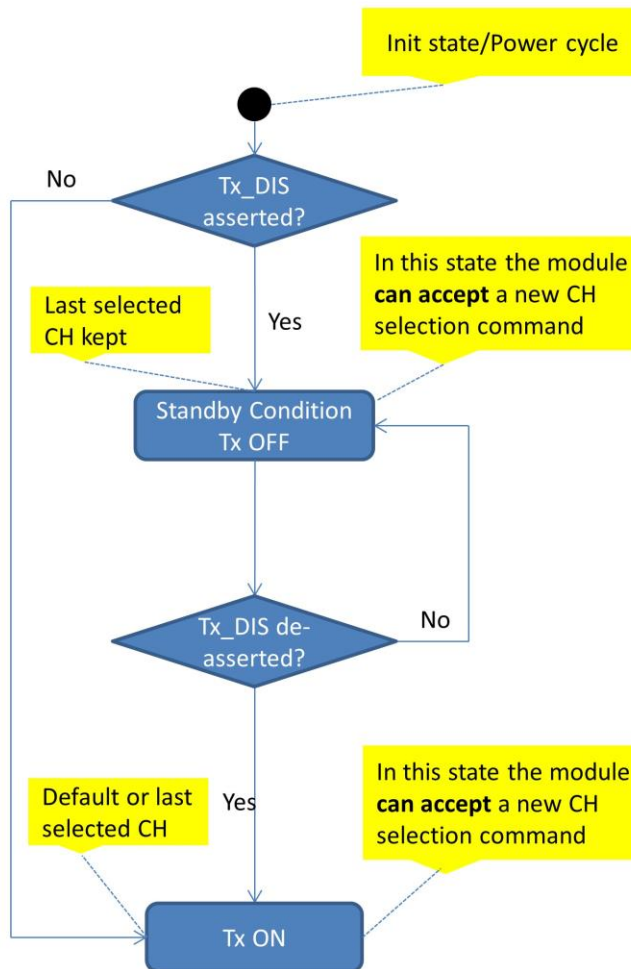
Init state/Power cycle

No

Tx_DIS asserted?

In this state the module **can accept** a new CH selection command

Last selected CH kept

Yes

Standby Condition Tx OFF

Tx_DIS de-asserted?

No

In this state the module **can accept** a new CH selection command

Default or last selected CH

Yes

Tx ON